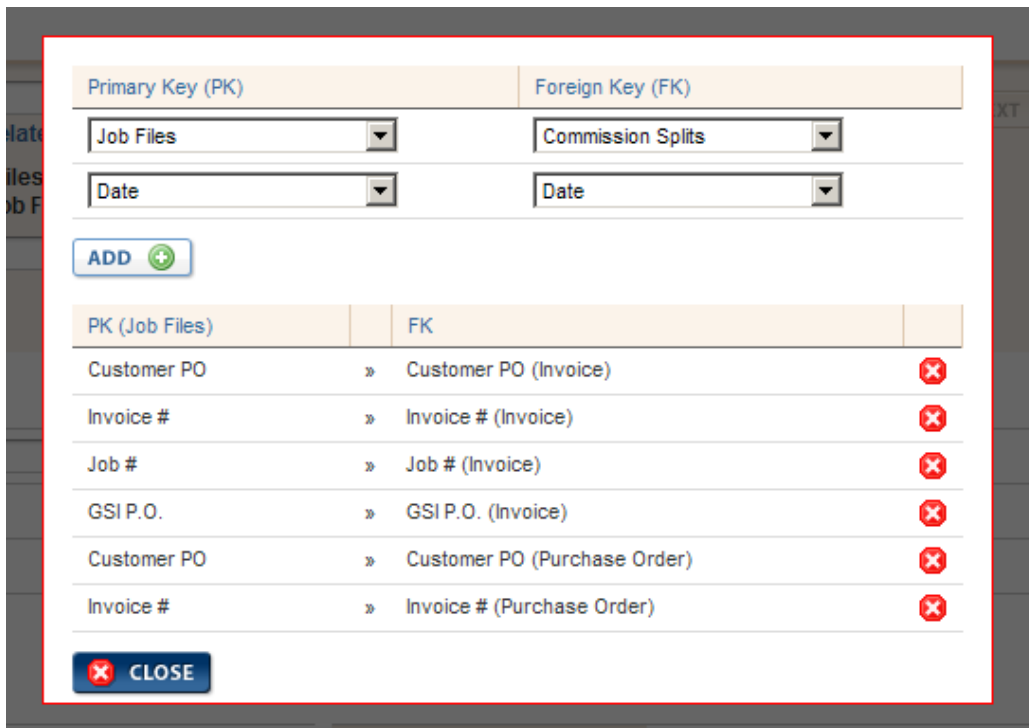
elate
iles
ob F
XT

| Primary Key (PK) | Foreign Key (FK) |
|---|---|
| Job Files | Commission Splits |
| Date | Date |

ADD

| PK (Job Files) | | FK | |
|---|---|---|---|
| Customer PO | » | Customer PO (Invoice) | |
| Invoice # | » | Invoice # (Invoice) | |
| Job # | » | Job # (Invoice) | |
| GSI P.O. | » | GSI P.O. (Invoice) | |
| Customer PO | » | Customer PO (Purchase Order) | |
| Invoice # | » | Invoice # (Purchase Order) | |

CLOSE